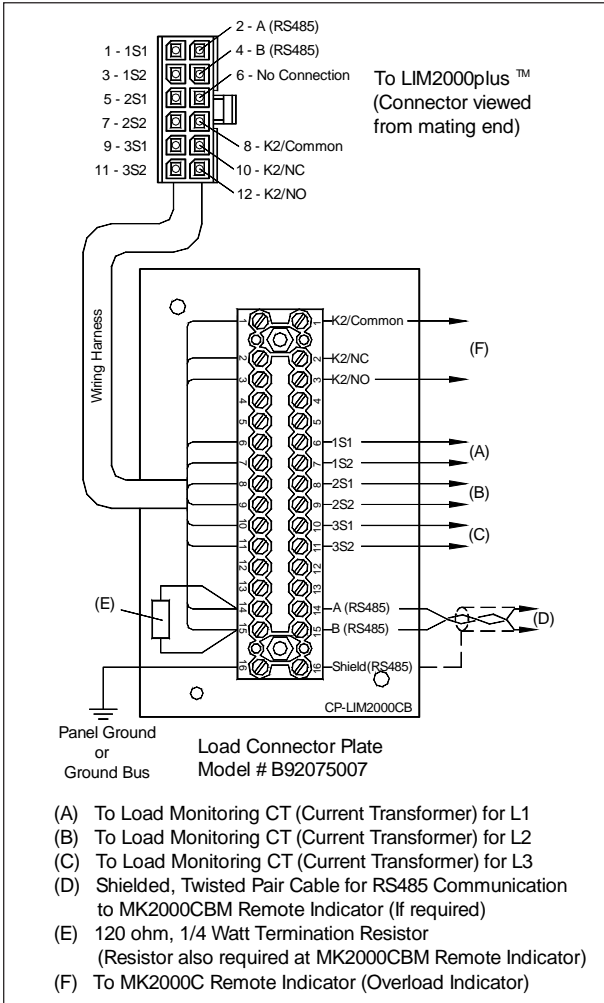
2 - A (RS485)
1 - 1S1
4 - B (RS485)
3 - 1S2
6 - No Connection
5 - 2S1
7 - 2S2
8 - K2/Common
9 - 3S1
10 - K2/NC
11 - 3S2
12 - K2/NO

To LIM2000plus ™ (Connector viewed from mating end)

Wiring Harness

1 K2/Common 1
2 K2/NC 2
3 K2/NO 3
4 4
5 5
6 1S1 6
7 1S2 7
8 2S1 8
9 2S2 9
10 3S1 10
11 3S2 11
12 12
13 13
14 A (RS485) 14
15 B (RS485) 15
16 Shield(RS485) 16

(F)
(A)
(B)
(C)
(E)
(D)

CP-LIM2000CB

Panel Ground or Ground Bus

Load Connector Plate
Model # B92075007

(A) To Load Monitoring CT (Current Transformer) for L1
(B) To Load Monitoring CT (Current Transformer) for L2
(C) To Load Monitoring CT (Current Transformer) for L3
(D) Shielded, Twisted Pair Cable for RS485 Communication to MK2000CBM Remote Indicator (If required)
(E) 120 ohm, 1/4 Watt Termination Resistor (Resistor also required at MK2000CBM Remote Indicator)
(F) To MK2000C Remote Indicator (Overload Indicator)